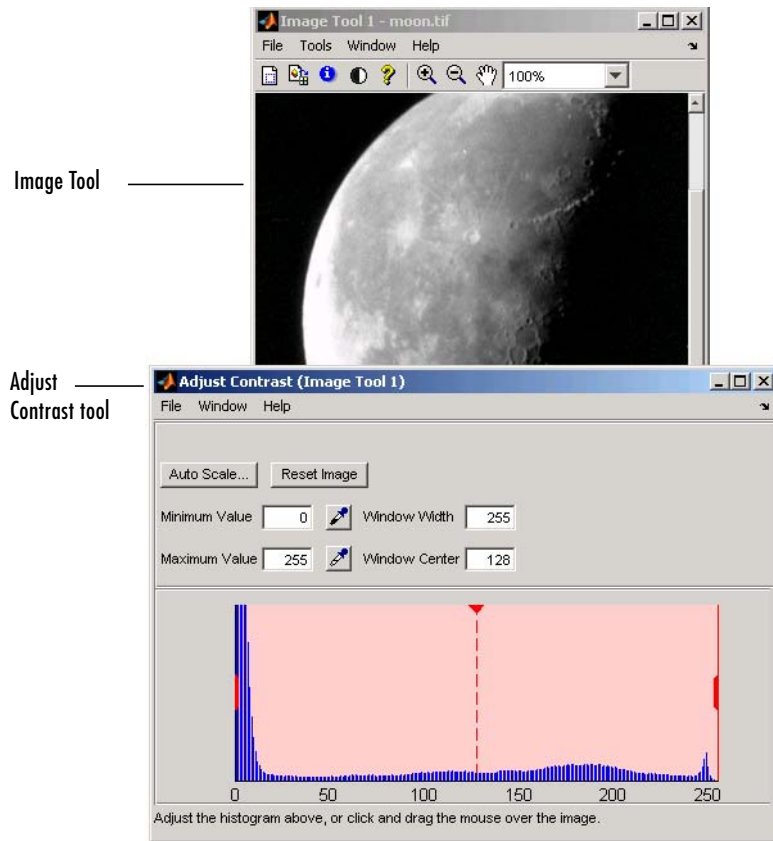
Image Tool 1 - moon.tif

File Tools Window Help

100%

Image Tool

Adjust Contrast tool

Adjust Contrast (Image Tool 1)

File Window Help

Auto Scale... Reset Image

Minimum Value 0 Window Width 255

Maximum Value 255 Window Center 128

0 50 100 150 200 250

Adjust the histogram above, or click and drag the mouse over the image.